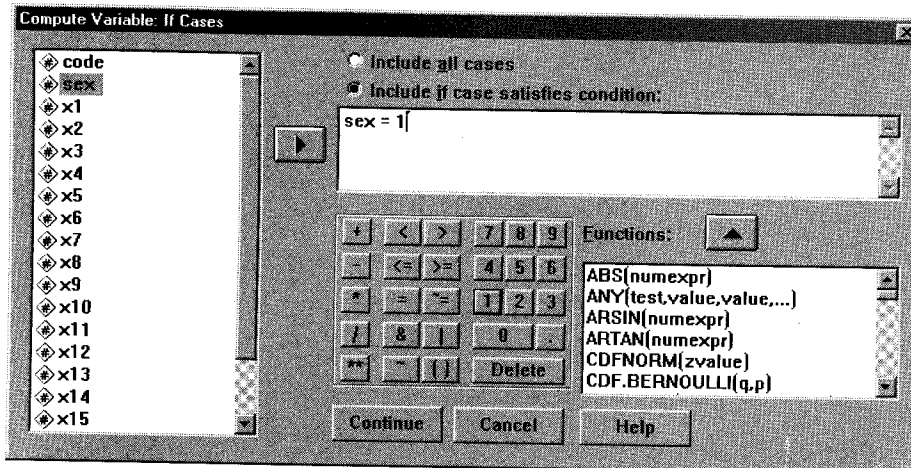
Compute Variable: If Cases

code
sex
x1
x2
x3
x4
x5
x6
x7
x8
x9
x10
x11
x12
x13
x14
x15

Include all cases
Include if case satisfies condition:

sex = 1

| + | < | > | 7 | 8 | 9 |
|---|---|---|---|---|---|
| - | <= | >= | 4 | 5 | 6 |
| * | = | ~= | 1 | 2 | 3 |
| / | & | \| | 0 | | . |
| ** | ~ | ( ) | Delete | | |

Functions:

ABS(numexpr)
ANY(test,value,value,...)
ARSIN(numexpr)
ARTAN(numexpr)
CDFNORM(zvalue)
CDF.BERNOULLI(q,p)

Continue
Cancel
Help